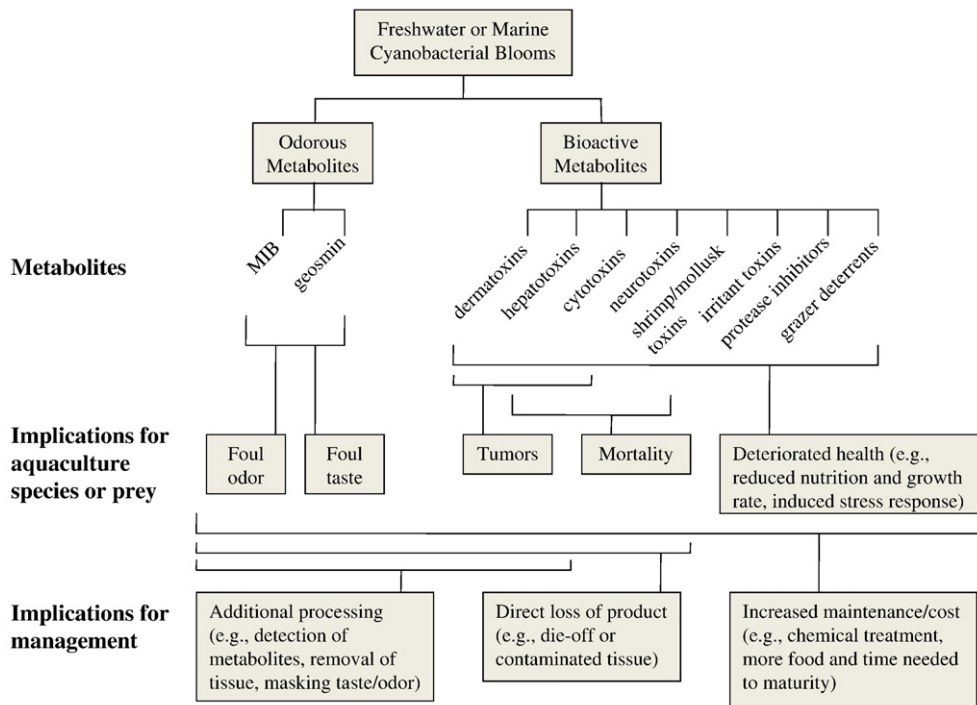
Freshwater or Marine Cyanobacterial Blooms

Odorous Metabolites

Bioactive Metabolites

Metabolites

MIB

geosmin

dermatoxins

hepatotoxins

cytotoxins

neurotoxins

shrimp/mollusk toxins

irritant toxins

protease inhibitors

grazer deterrents

Implications for aquaculture species or prey

Foul odor

Foul taste

Tumors

Mortality

Deteriorated health (e.g., reduced nutrition and growth rate, induced stress response)

Implications for management

Additional processing (e.g., detection of metabolites, removal of tissue, masking taste/odor)

Direct loss of product (e.g., die-off or contaminated tissue)

Increased maintenance/cost (e.g., chemical treatment, more food and time needed to maturity)